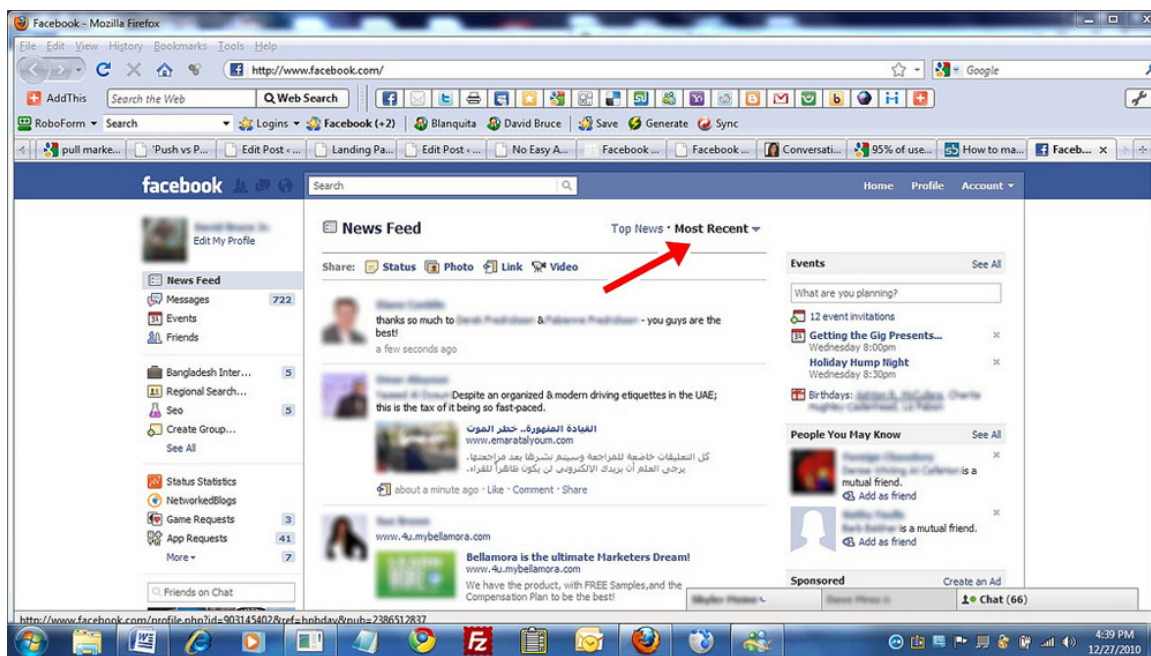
Facebook - Mozilla Firefox

File Edit View History Bookmarks Tools Help

http://www.facebook.com/

Google

AddThis Search the Web Q Web Search

RoboForm Search Logins Facebook (+2) Blanquita David Bruce Save Generate Sync

pull marke... 'Push vs P... Edit Post ‹ ... Landing Pa... Edit Post ‹ ... No Easy A... Facebook ... Facebook ... Conversati... 95% of use... How to ma... Faceb... ×

facebook Search Home Profile Account

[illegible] Edit My Profile

News Feed
Messages 722
Events
Friends

Bangladesh Inter... 5
Regional Search...
Seo 5
Create Group...
See All

Status Statistics
NetworkedBlogs
Game Requests 3
App Requests 41
More 7

Friends on Chat

News Feed Top News · Most Recent

Share: Status Photo Link Video

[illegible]
thanks so much to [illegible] & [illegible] - you guys are the best!
a few seconds ago

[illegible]
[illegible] Despite an organized & modern driving etiquettes in the UAE; this is the tax of it being so fast-paced.
القيادة المتهورة.. خطر الموت
www.emaratalyoum.com
كل التعليقات خاضعة للمراجعة وسيتم نشرها بعد مراجعتها. يرجى العلم أن بريدك الالكتروني لن يكون ظاهراً للقراء.
about a minute ago · Like · Comment · Share

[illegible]
www.4u.mybellamora.com
Bellamora is the ultimate Marketers Dream!
www.4u.mybellamora.com
We have the product, with FREE Samples,and the Compensation Plan to be the best!

Events See All
What are you planning?
12 event invitations
Getting the Gig Presents...
Wednesday 8:00pm
Holiday Hump Night
Wednesday 8:30pm
Birthdays: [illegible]

People You May Know See All
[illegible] is a mutual friend.
Add as friend
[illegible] is a mutual friend.
Add as friend

Sponsored Create an Ad

Chat (66)

http://www.facebook.com/profile.php?id=903145402&ref=hpbday&pub=2386512837

4:39 PM
12/27/2010